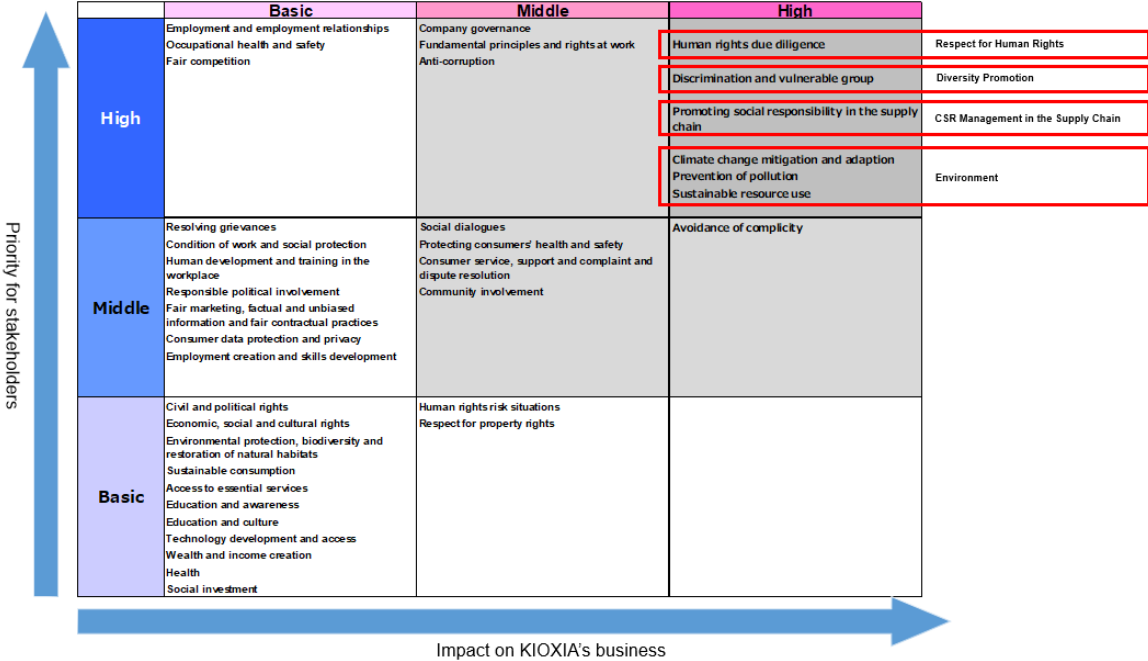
Priority for stakeholders

| | Basic | Middle | High | |
|---|---|---|---|---|
| High | Employment and employment relationships<br>Occupational health and safety<br>Fair competition | Company governance<br>Fundamental principles and rights at work<br>Anti-corruption | Human rights due diligence | Respect for Human Rights |
| | | | Discrimination and vulnerable group | Diversity Promotion |
| | | | Promoting social responsibility in the supply chain | CSR Management in the Supply Chain |
| | | | Climate change mitigation and adaption<br>Prevention of pollution<br>Sustainable resource use | Environment |
| Middle | Resolving grievances<br>Condition of work and social protection<br>Human development and training in the workplace<br>Responsible political involvement<br>Fair marketing, factual and unbiased information and fair contractual practices<br>Consumer data protection and privacy<br>Employment creation and skills development | Social dialogues<br>Protecting consumers' health and safety<br>Consumer service, support and complaint and dispute resolution<br>Community involvement | Avoidance of complicity | |
| Basic | Civil and political rights<br>Economic, social and cultural rights<br>Environmental protection, biodiversity and restoration of natural habitats<br>Sustainable consumption<br>Access to essential services<br>Education and awareness<br>Education and culture<br>Technology development and access<br>Wealth and income creation<br>Health<br>Social investment | Human rights risk situations<br>Respect for property rights | | |

Impact on KIOXIA's business